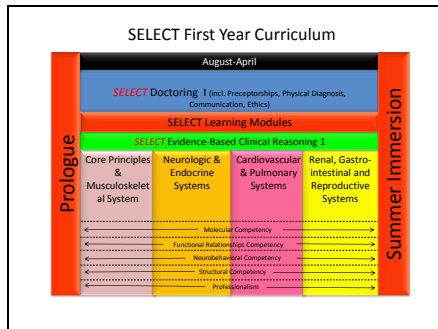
SELECT First Year Curriculum

August-April

SELECT Doctoring I (incl. Preceptorships, Physical Diagnosis, Communication, Ethics)

SELECT Learning Modules

SELECT Evidence-Based Clinical Reasoning 1

Prologue

Core Principles & Musculoskeletal System

Neurologic & Endocrine Systems

Cardiovascular & Pulmonary Systems

Renal, Gastrointestinal and Reproductive Systems

Molecular Competency

Functional Relationships Competency

Neurobehavioral Competency

Structural Competency

Professionalism

Summer Immersion